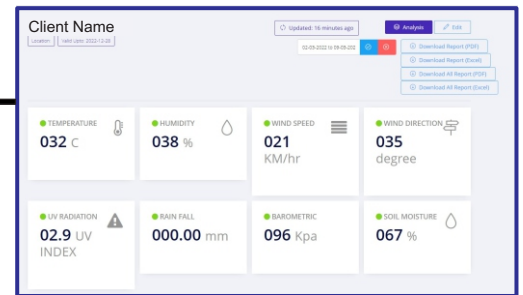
Client Name

Location | Valid Date: 2022-12-28

Updated: 16 minutes ago

Analysis

Edit

02-09-2022 to 08-09-202

Download Report (PDF)

Download Report (Excel)

Download All Report (PDF)

Download All Report (Excel)

TEMPERATURE
032 C

HUMIDITY
038 %

WIND SPEED
021 KM/hr

WIND DIRECTION
035 degree

UV RADIATION
02.9 UV INDEX

RAIN FALL
000.00 mm

BAROMETRIC
096 Kpa

SOIL MOISTURE
067 %